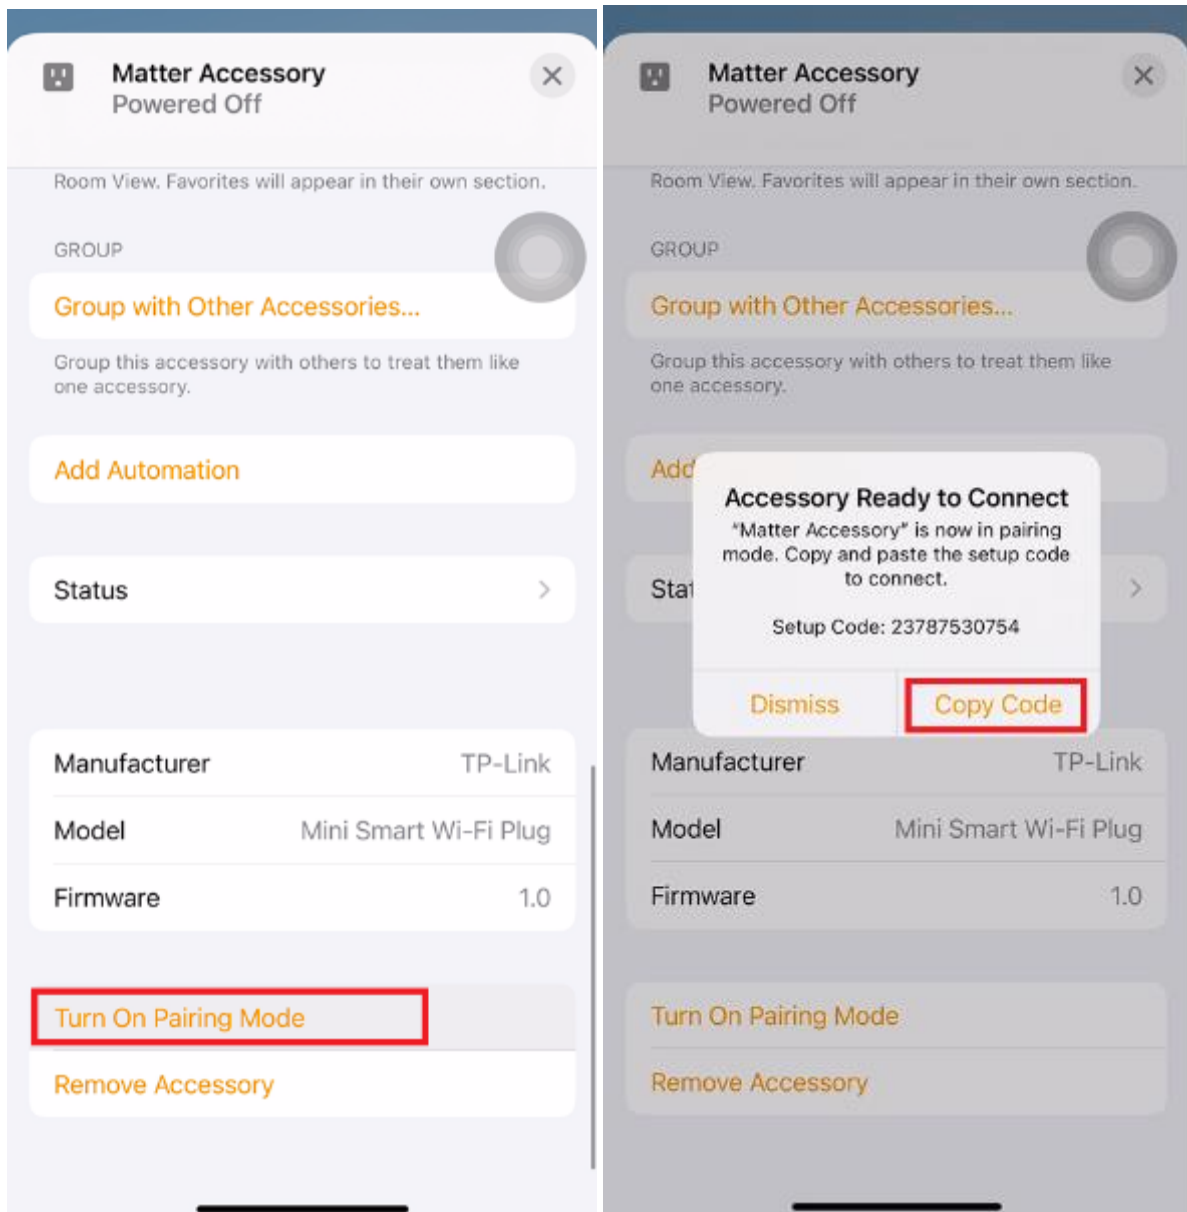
Matter Accessory
Powered Off

Room View. Favorites will appear in their own section.

GROUP

Group with Other Accessories...

Group this accessory with others to treat them like one accessory.

Add Automation

Status

| Manufacturer | TP-Link |
|---|---|
| Model | Mini Smart Wi-Fi Plug |
| Firmware | 1.0 |

Turn On Pairing Mode

Remove Accessory

Matter Accessory
Powered Off

Room View. Favorites will appear in their own section.

GROUP

Group with Other Accessories...

Group this accessory with others to treat them like one accessory.

Add

Accessory Ready to Connect

"Matter Accessory" is now in pairing mode. Copy and paste the setup code to connect.

Setup Code: 23787530754

Dismiss Copy Code

Stat

| Manufacturer | TP-Link |
|---|---|
| Model | Mini Smart Wi-Fi Plug |
| Firmware | 1.0 |

Turn On Pairing Mode

Remove Accessory